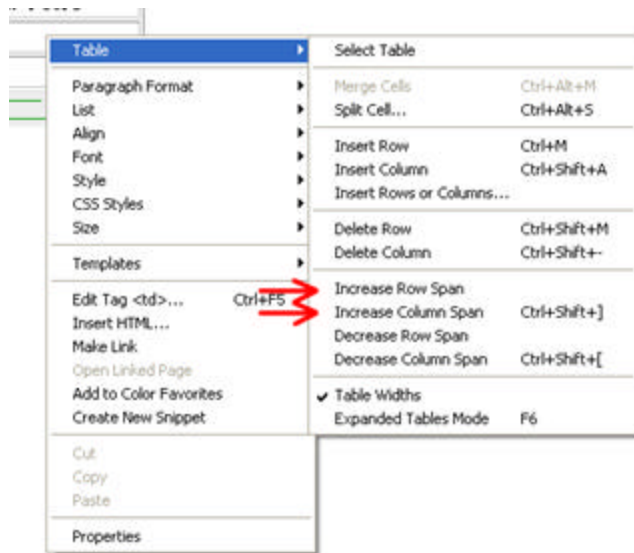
Table
Paragraph Format
List
Align
Font
Style
CSS Styles
Size
Templates
Edit Tag <td>... Ctrl+F5
Insert HTML...
Make Link
Open Linked Page
Add to Color Favorites
Create New Snippet
Cut
Copy
Paste
Properties

Select Table
Merge Cells Ctrl+Alt+M
Split Cell... Ctrl+Alt+S
Insert Row Ctrl+M
Insert Column Ctrl+Shift+A
Insert Rows or Columns...
Delete Row Ctrl+Shift+M
Delete Column Ctrl+Shift+-
Increase Row Span
Increase Column Span Ctrl+Shift+]
Decrease Row Span
Decrease Column Span Ctrl+Shift+[
✔ Table Widths
Expanded Tables Mode F6